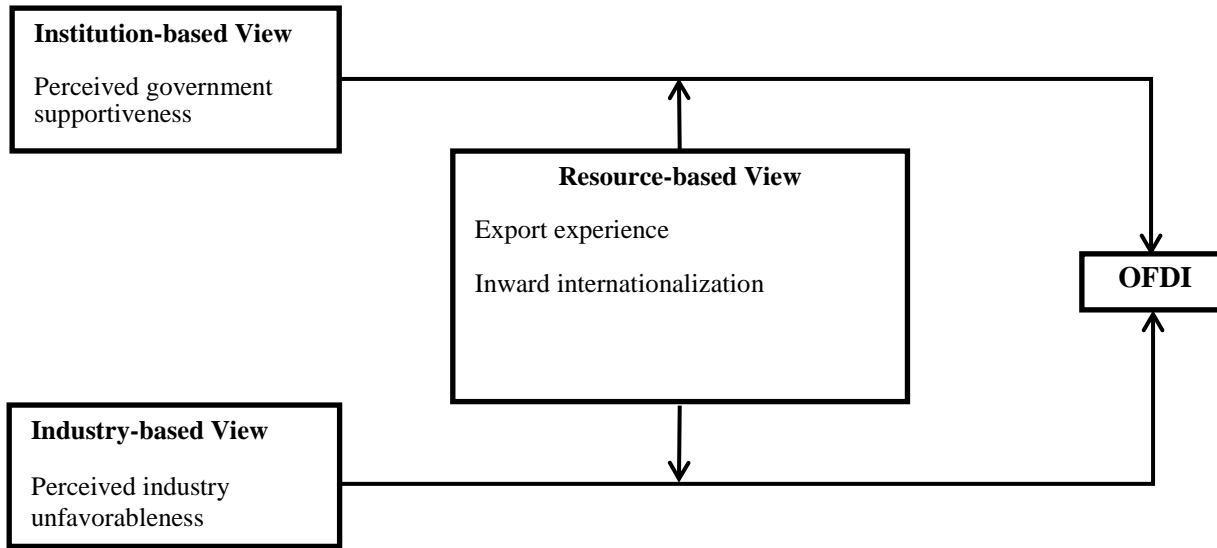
**Institution-based View**

Perceived government supportiveness

**Resource-based View**

Export experience

Inward internationalization

**OFDI**

**Industry-based View**

Perceived industry unfavorableness